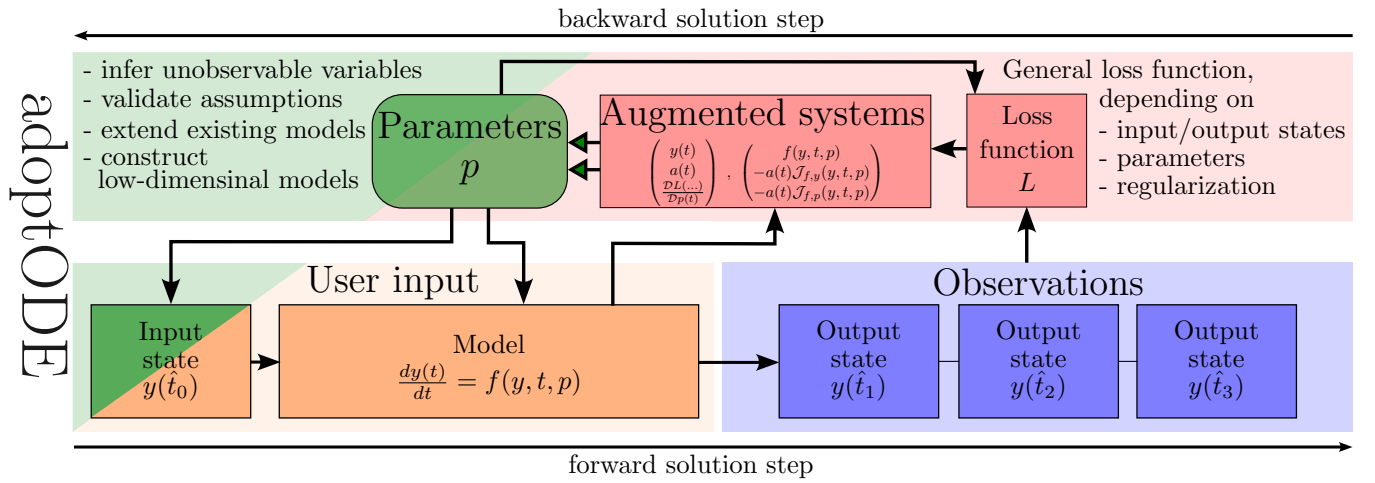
backward solution step

adoptODE

- infer unobservable variables
- validate assumptions
- extend existing models
- construct low-dimensinal models

Parameters
$p$

Augmented systems
$\begin{pmatrix} y(t) \\ a(t) \\ \frac{\mathcal{D}L(\ldots)}{\mathcal{D}p(t)} \end{pmatrix}$, $\begin{pmatrix} f(y,t,p) \\ -a(t)\mathcal{J}_{f,y}(y,t,p) \\ -a(t)\mathcal{J}_{f,p}(y,t,p) \end{pmatrix}$

Loss function
$L$

General loss function, depending on
- input/output states
- parameters
- regularization

User input

Input state
$y(\hat{t}_0)$

Model
$\frac{dy(t)}{dt} = f(y,t,p)$

Observations

Output state
$y(\hat{t}_1)$

Output state
$y(\hat{t}_2)$

Output state
$y(\hat{t}_3)$

forward solution step